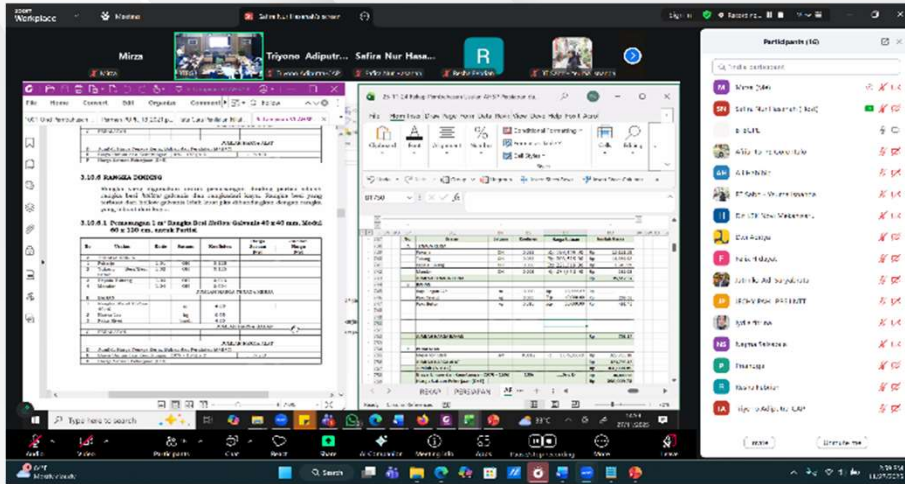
Workplace

Mirza

Triyono Adiputr...

Safira Nur Hasa...

R

Participants (16)

3.10.6 RANGKA DINDING

3.10.6.1 Pemasangan 1 m² Rangka Besi Hollow Galvanis 40 x 40 mm, Modul 60 x 120 cm, untuk Partisi

File Home Insert Draw Page Layout Formulas Data Review View Help

Conditional Formatting

Clipboard Font Alignment Number Cells Editing

Type here to search

Audio Video Participants Chat React AI Companion Meeting Info Apps Pause/stop recording More Leave

Search

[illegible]